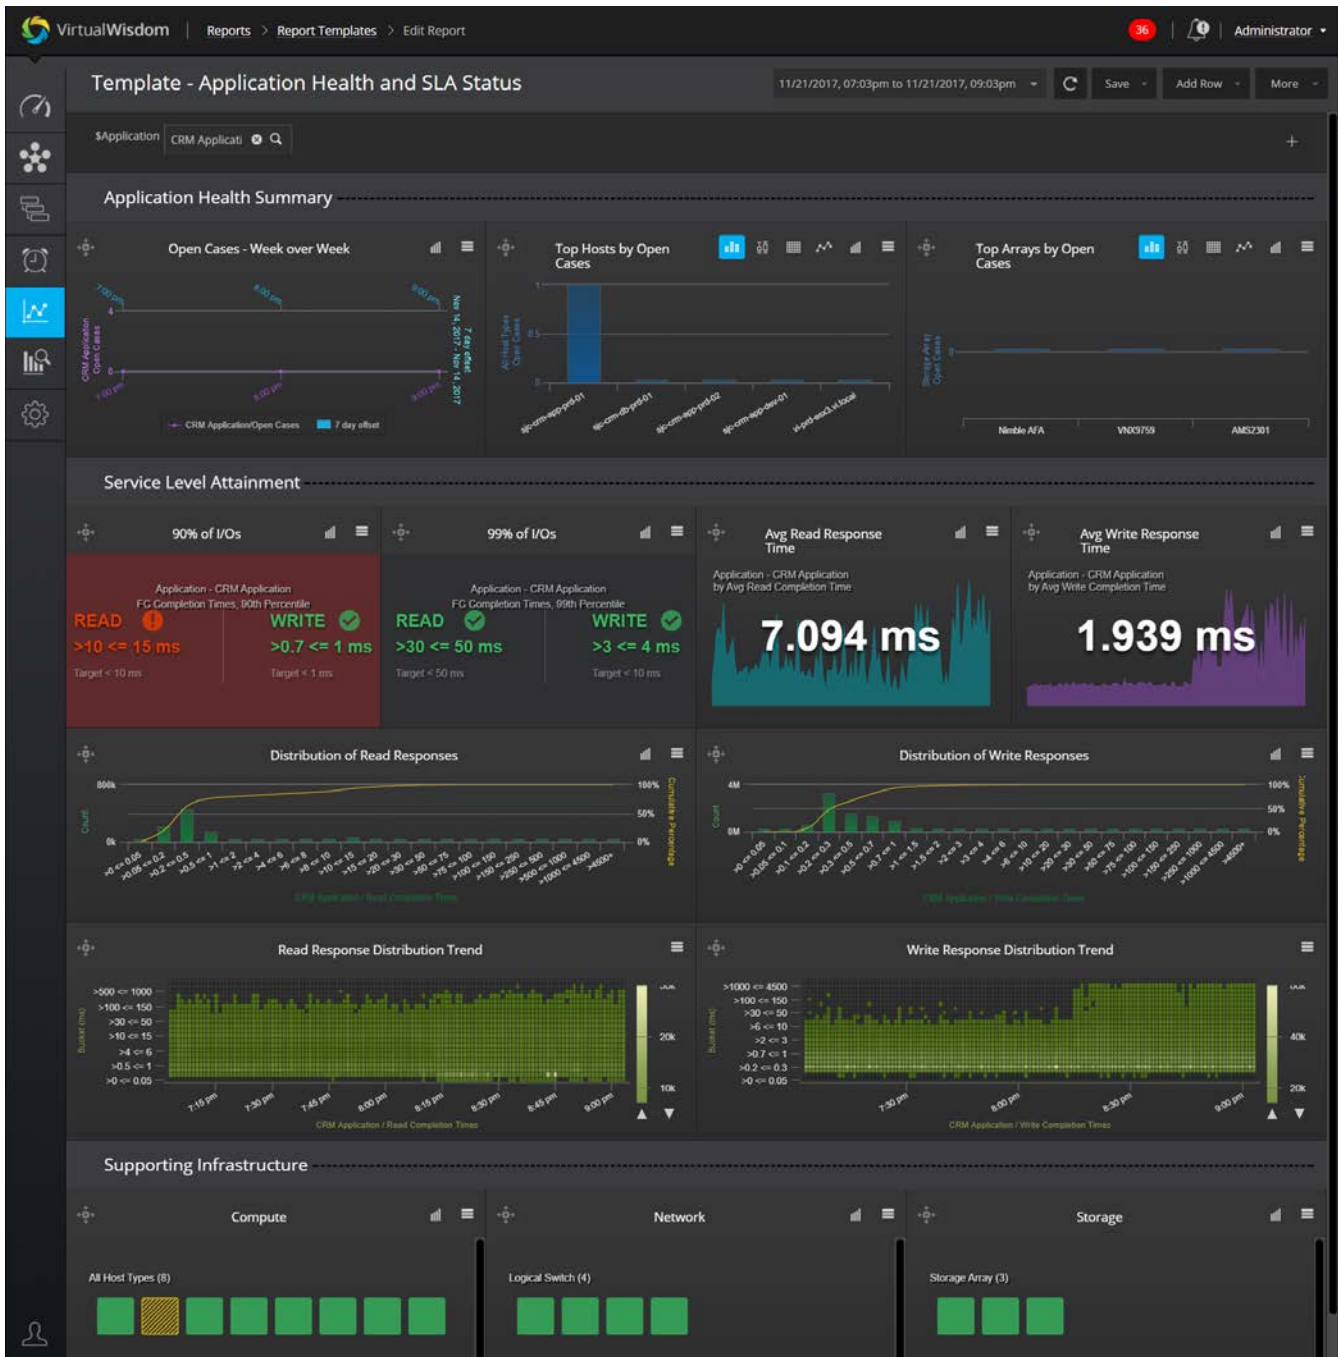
VirtualWisdom | Reports > Report Templates > Edit Report

36 | Administrator

Template - Application Health and SLA Status

11/21/2017, 07:03pm to 11/21/2017, 09:03pm

Save | Add Row | More

$Application CRM Applicati

Application Health Summary

Open Cases - Week over Week

7:00 pm 8:00 pm 9:00 pm

CRM Application Open Cases

7:00 pm 8:00 pm 9:00 pm

Nov 14, 2017 - Nov 14, 2017 7 day offset

CRM Application/Open Cases 7 day offset

Top Hosts by Open Cases

1 0.5 0

sjc-crm-app-prd-01 sjc-crm-db-prd-01 sjc-crm-app-prd-02 sjc-crm-app-dev-01 vi-prd-esx3.vi.local

Top Arrays by Open Cases

0

Nimble AFA VNX9759 AMS2301

Service Level Attainment

90% of I/Os

Application - CRM Application
FC Completion Times, 90th Percentile

READ
>10 <= 15 ms
Target < 10 ms

WRITE
>0.7 <= 1 ms
Target < 1 ms

99% of I/Os

Application - CRM Application
FC Completion Times, 99th Percentile

READ
>30 <= 50 ms
Target < 50 ms

WRITE
>3 <= 4 ms
Target < 10 ms

Avg Read Response Time

Application - CRM Application
by Avg Read Completion Time

7.094 ms

Avg Write Response Time

Application - CRM Application
by Avg Write Completion Time

1.939 ms

Distribution of Read Responses

800k 0k 100% 50% 0% Count Cumulative Percentage

>0 <= 0.05 >0.05 <= 0.1 >0.2 <= 0.5 >0.5 <= 1 >1 <= 2 >2 <= 4 >4 <= 6 >6 <= 8 >8 <= 10 >10 <= 15 >15 <= 20 >20 <= 30 >30 <= 50 >50 <= 75 >75 <= 100 >100 <= 150 >150 <= 250 >250 <= 500 >500 <= 1000 >1000 <= 4500 >4500+

Distribution of Write Responses

4M 0M 100% 50% 0% Count Cumulative Percentage

Read Response Distribution Trend

>500 <= 1000 >100 <= 150 >30 <= 50 >10 <= 15 >4 <= 6 >0.5 <= 1 >0 <= 0.05

20k 10k

7:15 pm 7:30 pm 7:45 pm 8:00 pm 8:15 pm 8:30 pm 8:45 pm 9:00 pm

CRM Application / Read Completion Times

Write Response Distribution Trend

>1000 <= 4500 >100 <= 150 >30 <= 50 >6 <= 10 >2 <= 3 >0.7 <= 1 >0.2 <= 0.3 >0 <= 0.05

40k 20k

7:30 pm 8:00 pm 8:30 pm 9:00 pm

CRM Application / Write Completion Times

Supporting Infrastructure

Compute

All Host Types (8)

Network

Logical Switch (4)

Storage

Storage Array (3)